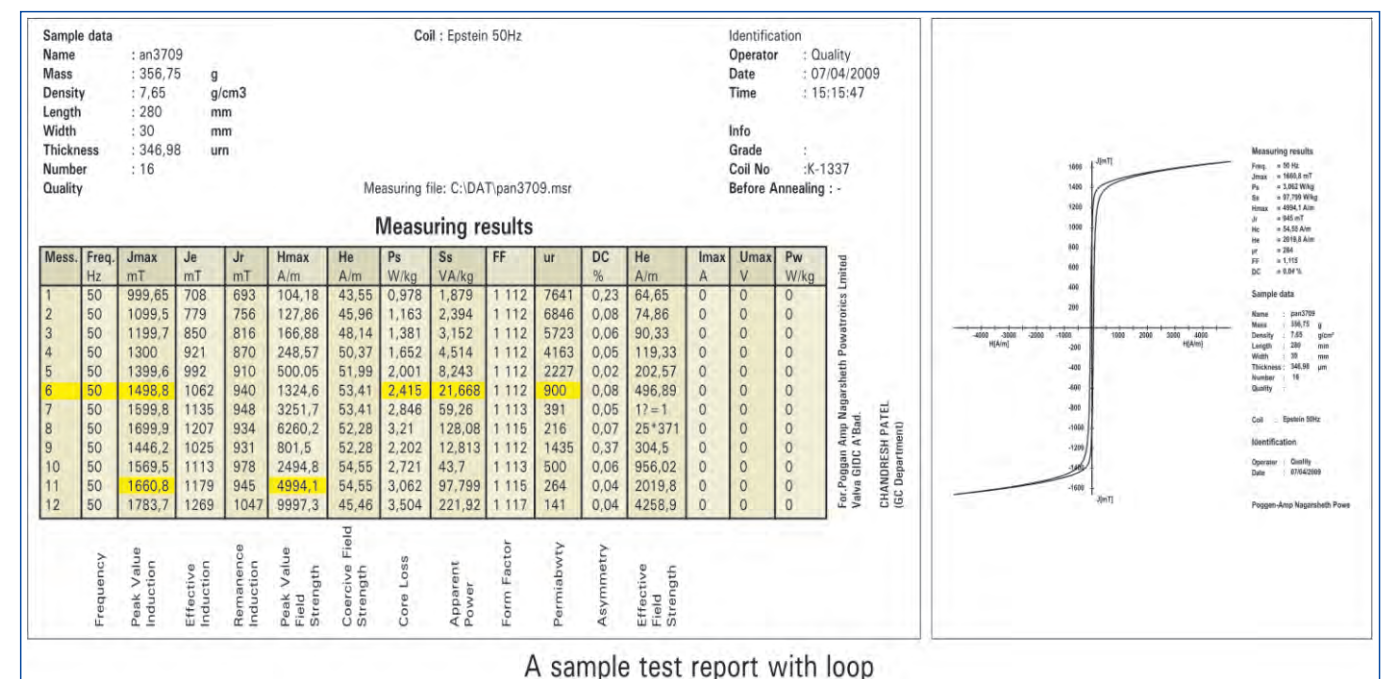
Sample data
Name : an3709
Mass : 356,75 g
Density : 7,65 g/cm3
Length : 280 mm
Width : 30 mm
Thickness : 346,98 urn
Number : 16
Quality

Coil : Epstein 50Hz

Measuring file: C:\DAT\pan3709.msr

Identification
Operator : Quality
Date : 07/04/2009
Time : 15:15:47

Info
Grade :
Coil No :K-1337
Before Annealing : -

Measuring results

| Mess. | Freq. Hz | Jmax mT | Je mT | Jr mT | Hmax A/m | He A/m | Ps W/kg | Ss VA/kg | FF | ur | DC % | He A/m | Imax A | Umax V | Pw W/kg |
|---|---|---|---|---|---|---|---|---|---|---|---|---|---|---|---|
| 1 | 50 | 999,65 | 708 | 693 | 104,18 | 43,55 | 0,978 | 1,879 | 1 112 | 7641 | 0,23 | 64,65 | 0 | 0 | 0 |
| 2 | 50 | 1099,5 | 779 | 756 | 127,86 | 45,96 | 1,163 | 2,394 | 1 112 | 6846 | 0,08 | 74,86 | 0 | 0 | 0 |
| 3 | 50 | 1199,7 | 850 | 816 | 166,88 | 48,14 | 1,381 | 3,152 | 1 112 | 5723 | 0,06 | 90,33 | 0 | 0 | 0 |
| 4 | 50 | 1300 | 921 | 870 | 248,57 | 50,37 | 1,652 | 4,514 | 1 112 | 4163 | 0,05 | 119,33 | 0 | 0 | 0 |
| 5 | 50 | 1399,6 | 992 | 910 | 500,05 | 51,99 | 2,001 | 8,243 | 1 112 | 2227 | 0,02 | 202,57 | 0 | 0 | 0 |
| 6 | 50 | 1498,8 | 1062 | 940 | 1324,6 | 53,41 | 2,415 | 21,668 | 1 112 | 900 | 0,08 | 496,89 | 0 | 0 | 0 |
| 7 | 50 | 1599,8 | 1135 | 948 | 3251,7 | 53,41 | 2,846 | 59,26 | 1 113 | 391 | 0,05 | 1?=1 | 0 | 0 | 0 |
| 8 | 50 | 1699,9 | 1207 | 934 | 6260,2 | 52,28 | 3,21 | 128,08 | 1 115 | 216 | 0,07 | 25*371 | 0 | 0 | 0 |
| 9 | 50 | 1446,2 | 1025 | 931 | 801,5 | 52,28 | 2,202 | 12,813 | 1 112 | 1435 | 0,37 | 304,5 | 0 | 0 | 0 |
| 10 | 50 | 1569,5 | 1113 | 978 | 2494,8 | 54,55 | 2,721 | 43,7 | 1 113 | 500 | 0,06 | 956,02 | 0 | 0 | 0 |
| 11 | 50 | 1660,8 | 1179 | 945 | 4994,1 | 54,55 | 3,062 | 97,799 | 1 115 | 264 | 0,04 | 2019,8 | 0 | 0 | 0 |
| 12 | 50 | 1783,7 | 1269 | 1047 | 9997,3 | 45,46 | 3,504 | 221,92 | 1 117 | 141 | 0,04 | 4258,9 | 0 | 0 | 0 |

Frequency | Peak Value Induction | Effective Induction | Remanence Induction | Peak Value Field Strength | Coercive Field Strength | Core Loss | Apparent Power | Form Factor | Permiabwty | Asymmetry | Effective Field Strength

For.Poggan Amp Nagarsheth Powatronics Limited
Valva GIDC A'Bad.
CHANDRESH PATEL
(GC Department)

J[mT] 1600 1400 1200 1000 800 600 400 200 -200 -400 -600 -800 -1000 -1200 -1400 -1600 J[mT]
-4000 -3000 -2000 -1000 H[A/m] 1000 2000 3000 4000 H[A/m]

Measuring results
Freq. = 50 Hz
Jmax = 1660,8 mT
Ps = 3,062 W/kg
Ss = 97,799 W/kg
Hmax = 4994,1 A/m
Jr = 945 mT
Hc = 54,55 A/m
He = 2019,8 A/m
μr = 264
FF = 1,115
DC = 0,04 %

Sample data
Name : pan3709
Mass : 356,75 g
Density : 7,65 g/cm³
Length : 280 mm
Width : 30 mm
Thickness : 346,98 μm
Number : 16
Quality :

Coil : Epstein 50Hz

Identification
Operator : Quality
Date : 07/04/2009

Poggen-Amp Nagarsheth Powe

A sample test report with loop